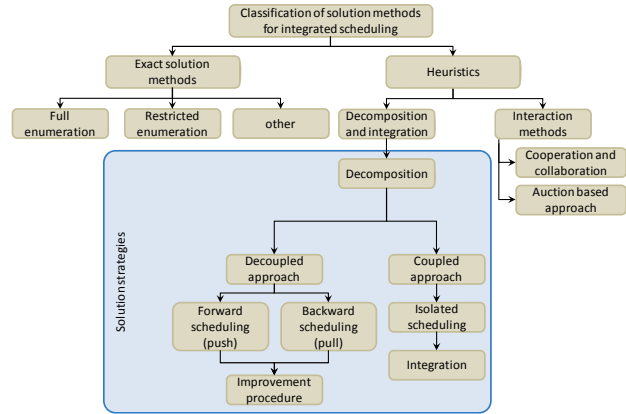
Classification of solution methods for integrated scheduling

Exact solution methods

Heuristics

Full enumeration

Restricted enumeration

other

Decomposition and integration

Interaction methods

Cooperation and collaboration

Auction based approach

Solution strategies

Decomposition

Decoupled approach

Coupled approach

Forward scheduling (push)

Backward scheduling (pull)

Isolated scheduling

Integration

Improvement procedure